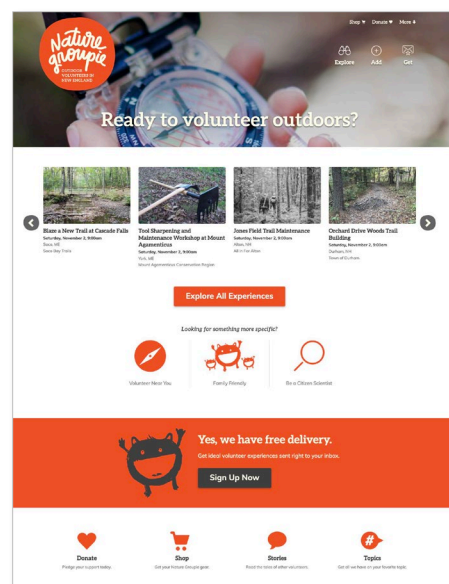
Nature groupie

OUTDOOR VOLUNTEERS IN NEW ENGLAND

Shop ▾ Donate ▾ More ▾

Explore Add Get

Ready to volunteer outdoors?

Blaze a New Trail at Cascade Falls
Saturday, November 2, 9:00am
Saco, ME
Saco Bay Trails

Tool Sharpening and Maintenance Workshop at Mount Agamenticus
Saturday, November 2, 9:00am
York, ME
Mount Agamenticus Conservation Region

Jones Field Trail Maintenance
Saturday, November 2, 9:00am
Alton, NH
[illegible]

Orchard Drive Woods Trail Building
Saturday, November 2, 9:00am
Durham, NH
Town of Durham

Explore All Experiences

Looking for something more specific?

Volunteer Near You

Family Friendly

Be a Citizen Scientist

Yes, we have free delivery.

Get ideal volunteer experiences sent right to your inbox.

Sign Up Now

Donate
Pledge your support today.

Shop
Get your Nature Groupie gear.

Stories
Read the tales of other volunteers.

Topics
Get all we have on your favorite topic.